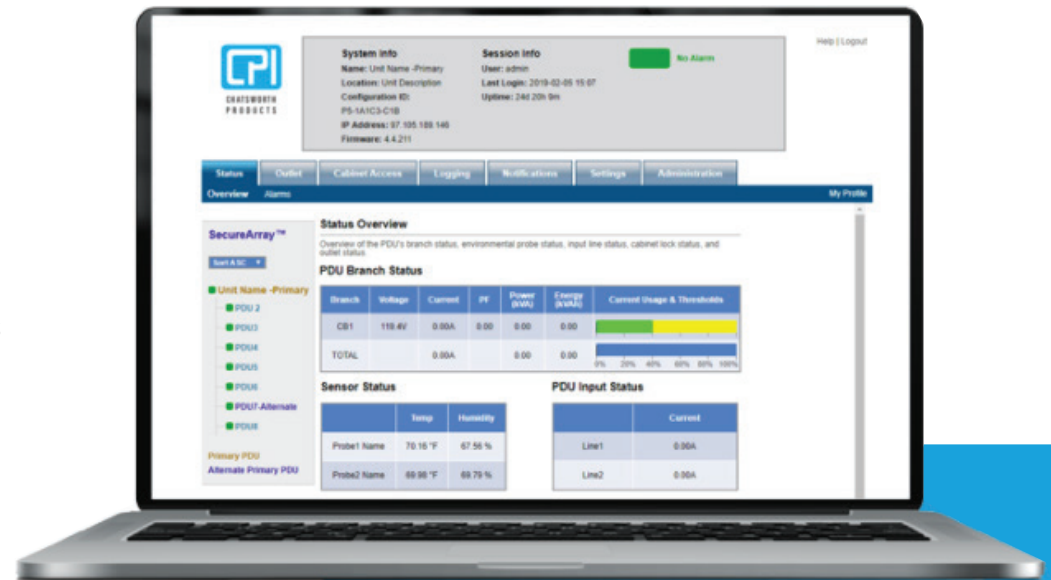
CPI
CHATSWORTH PRODUCTS

System Info
Name: Unit Name -Primary
Location: Unit Description
Configuration ID:
P5-1A1C3-C1B
IP Address: 97.105.189.146
Firmware: 4.4.211

Session Info
User: admin
Last Login: 2019-02-05 15:07
Uptime: 24d 20h 9m

No Alarm

Help | Logout

Status | Outlet | Cabinet Access | Logging | Notifications | Settings | Administration

Overview  Alarms

My Profile

SecureArray™

Sort A SC

Unit Name -Primary
PDU 2
PDU3
PDU4
PDU5
PDU6
PDU7-Alternate
PDU8

Primary PDU
Alternate Primary PDU

Status Overview

Overview of the PDU's branch status, environmental probe status, input line status, cabinet lock status, and outlet status.

PDU Branch Status

| Branch | Voltage | Current | PF | Power (kVA) | Energy (kVAh) | Current Usage & Thresholds |
|---|---|---|---|---|---|---|
| CB1 | 118.4V | 0.00A | 0.00 | 0.00 | 0.00 | |
| TOTAL | | 0.00A | | 0.00 | 0.00 | 0% 20% 40% 60% 80% 100% |

Sensor Status

| | Temp | Humidity |
|---|---|---|
| Probe1 Name | 70.16 °F | 67.56 % |
| Probe2 Name | 69.98 °F | 69.79 % |

PDU Input Status

| | Current |
|---|---|
| Line1 | 0.00A |
| Line2 | 0.00A |